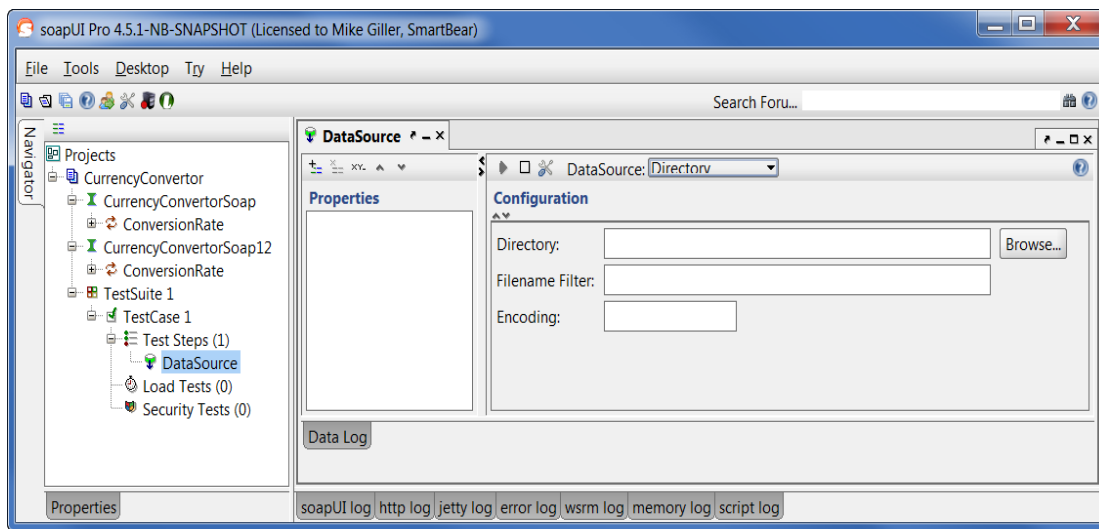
soapUI Pro 4.5.1-NB-SNAPSHOT (Licensed to Mike Giller, SmartBear)

File Tools Desktop Try Help

Search Foru...

Navigator

Projects
CurrencyConvertor
CurrencyConvertorSoap
ConversionRate
CurrencyConvertorSoap12
ConversionRate
TestSuite 1
TestCase 1
Test Steps (1)
DataSource
Load Tests (0)
Security Tests (0)

Properties

DataSource

Properties

DataSource: Directory

Configuration

Directory:
Browse...
Filename Filter:
Encoding:

Data Log

soapUI log | http log | jetty log | error log | wsrm log | memory log | script log